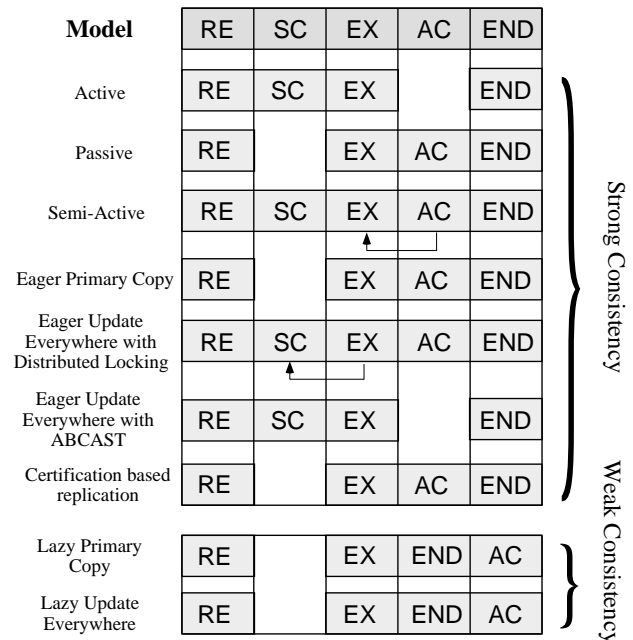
| Model | RE | SC | EX | AC | END |
|---|---|---|---|---|---|
| Active | RE | SC | EX | | END |
| Passive | RE | | EX | AC | END |
| Semi-Active | RE | SC | EX | AC | END |
| Eager Primary Copy | RE | | EX | AC | END |
| Eager Update Everywhere with Distributed Locking | RE | SC | EX | AC | END |
| Eager Update Everywhere with ABCAST | RE | SC | EX | | END |
| Certification based replication | RE | | EX | AC | END |
| Lazy Primary Copy | RE | | EX | END | AC |
| Lazy Update Everywhere | RE | | EX | END | AC |

Strong Consistency

Weak Consistency